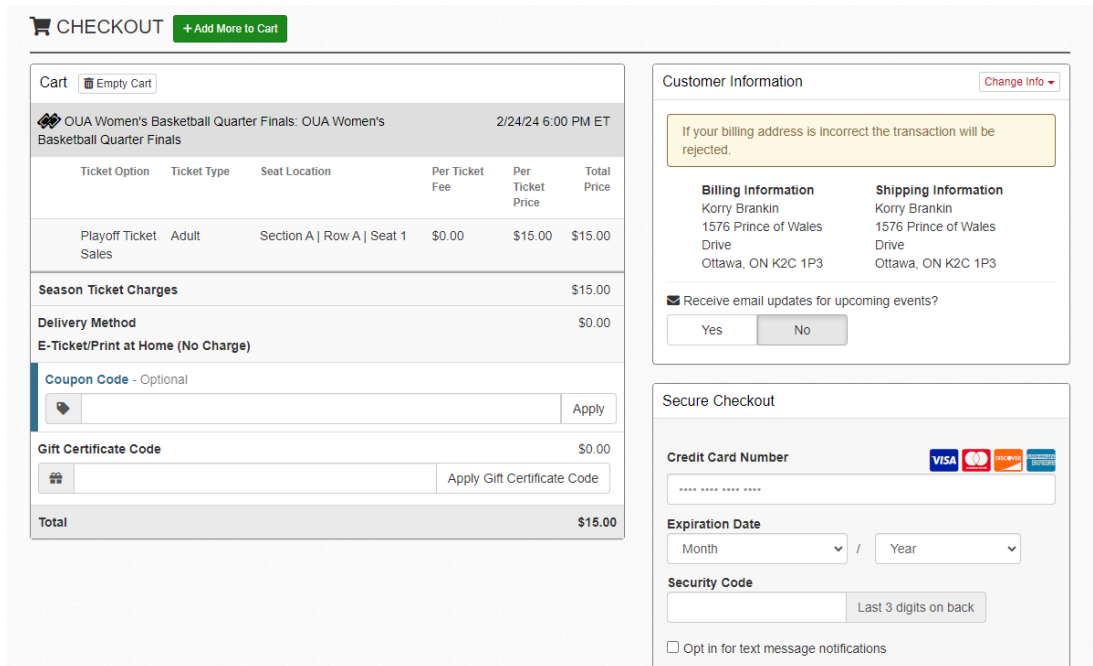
CHECKOUT + Add More to Cart

Cart Empty Cart

OUA Women's Basketball Quarter Finals: OUA Women's Basketball Quarter Finals 2/24/24 6:00 PM ET

| Ticket Option | Ticket Type | Seat Location | Per Ticket Fee | Per Ticket Price | Total Price |
|---|---|---|---|---|---|
| Playoff Ticket Sales | Adult | Section A \| Row A \| Seat 1 | $0.00 | $15.00 | $15.00 |

Season Ticket Charges $15.00

Delivery Method $0.00
E-Ticket/Print at Home (No Charge)

Coupon Code - Optional
Apply

Gift Certificate Code $0.00
Apply Gift Certificate Code

Total $15.00

Customer Information Change Info

If your billing address is incorrect the transaction will be rejected.

Billing Information
Korry Brankin
1576 Prince of Wales Drive
Ottawa, ON K2C 1P3

Shipping Information
Korry Brankin
1576 Prince of Wales Drive
Ottawa, ON K2C 1P3

Receive email updates for upcoming events?
Yes No

Secure Checkout

Credit Card Number
VISA DISCOVER
•••• •••• •••• ••••

Expiration Date
Month / Year

Security Code
Last 3 digits on back

Opt in for text message notifications